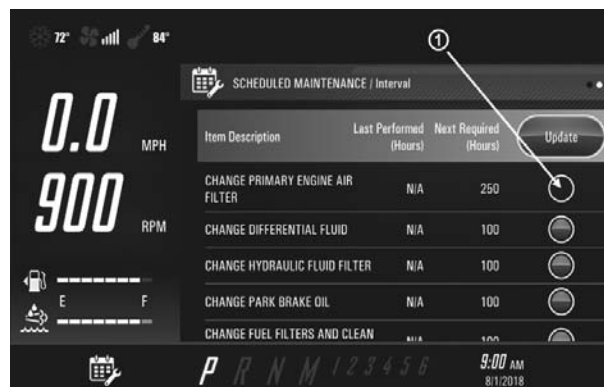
72° 84°

0.0 MPH

900 RPM

E F

①

SCHEDULED MAINTENANCE / Interval

| Item Description | Last Performed (Hours) | Next Required (Hours) | Update |
|---|---|---|---|
| CHANGE PRIMARY ENGINE AIR FILTER | N/A | 250 | |
| CHANGE DIFFERENTIAL FLUID | N/A | 100 | |
| CHANGE HYDRAULIC FLUID FILTER | N/A | 100 | |
| CHANGE PARK BRAKE OIL | N/A | 100 | |
| CHANGE FUEL FILTERS AND CLEAN | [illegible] | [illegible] | |

P R N M 1 2 3 4 5 6

9:00 AM
8/1/2018